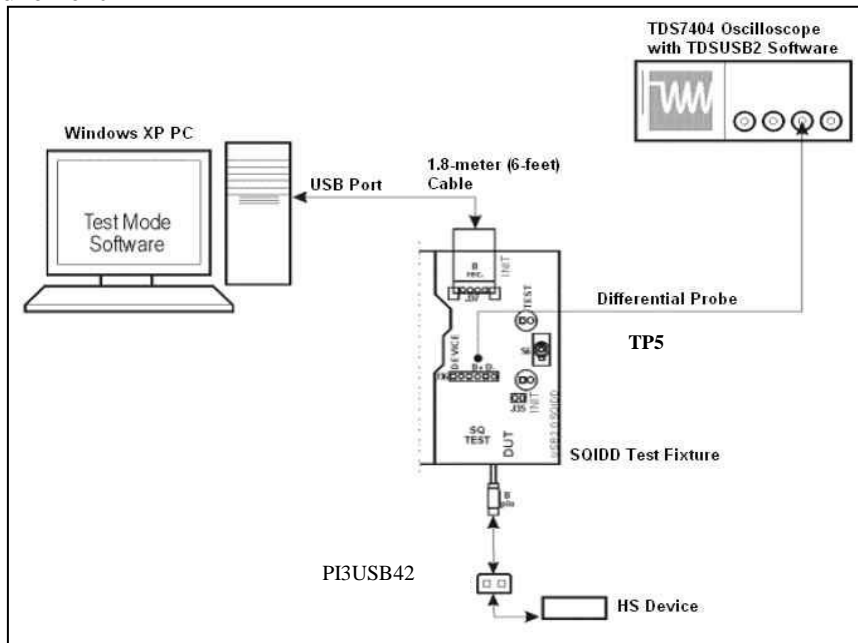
TDS7404 Oscilloscope with TDSUSB2 Software

Windows XP PC

Test Mode Software

USB Port

1.8-meter (6-feet) Cable

B rec.

INIT

J37

TEST

Differential Probe

DEVICE

S6

TP5

D+ D-

J35

INIT

SQ TEST

DUT

USB2.0 SQIDD

SQIDD Test Fixture

B plo

PI3USB42

HS Device